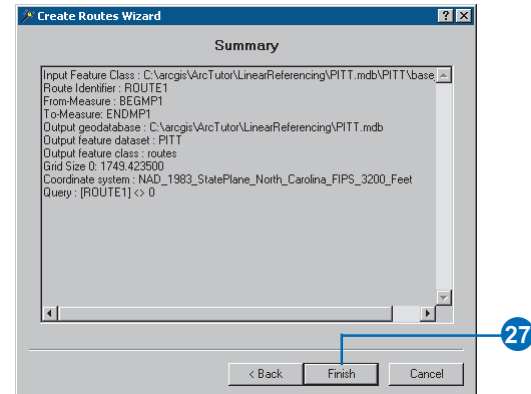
Create Routes Wizard

Summary

Input Feature Class : C:\arcgis\ArcTutor\LinearReferencing\PITT.mdb\PITT\base
Route Identifier : ROUTE1
From-Measure : BEGMP1
To-Measure: ENDMP1
Output geodatabase : C:\arcgis\ArcTutor\LinearReferencing\PITT.mdb
Output feature dataset : PITT
Output feature class : routes
Grid Size 0: 1749.423500
Coordinate system : NAD_1983_StatePlane_North_Carolina_FIPS_3200_Feet
Query : [ROUTE1] <> 0

27

< Back
Finish
Cancel